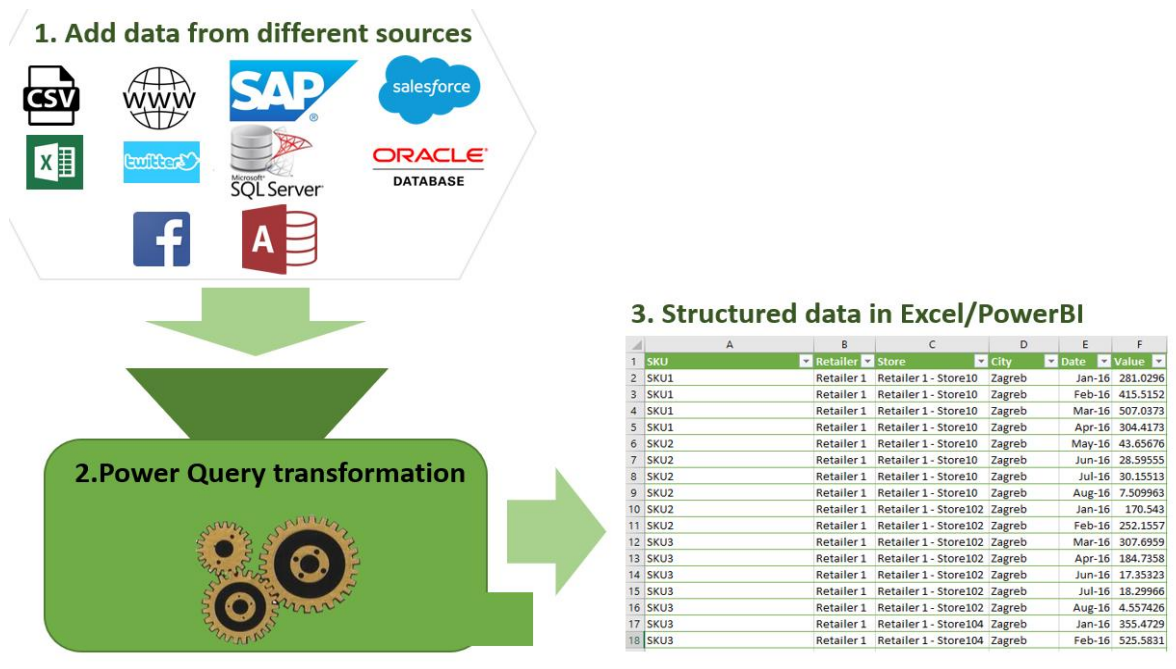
1. Add data from different sources

CSV

WWW

SAP

salesforce

X

twitter

Microsoft SQL Server

ORACLE DATABASE

f

A

2.Power Query transformation

3. Structured data in Excel/PowerBI

| | A | B | C | D | E | F |
|---|---|---|---|---|---|---|
| 1 | SKU | Retailer | Store | City | Date | Value |
| 2 | SKU1 | Retailer 1 | Retailer 1 - Store10 | Zagreb | Jan-16 | 281.0296 |
| 3 | SKU1 | Retailer 1 | Retailer 1 - Store10 | Zagreb | Feb-16 | 415.5152 |
| 4 | SKU1 | Retailer 1 | Retailer 1 - Store10 | Zagreb | Mar-16 | 507.0373 |
| 5 | SKU1 | Retailer 1 | Retailer 1 - Store10 | Zagreb | Apr-16 | 304.4173 |
| 6 | SKU2 | Retailer 1 | Retailer 1 - Store10 | Zagreb | May-16 | 43.65676 |
| 7 | SKU2 | Retailer 1 | Retailer 1 - Store10 | Zagreb | Jun-16 | 28.59555 |
| 8 | SKU2 | Retailer 1 | Retailer 1 - Store10 | Zagreb | Jul-16 | 30.15513 |
| 9 | SKU2 | Retailer 1 | Retailer 1 - Store10 | Zagreb | Aug-16 | 7.509963 |
| 10 | SKU2 | Retailer 1 | Retailer 1 - Store102 | Zagreb | Jan-16 | 170.543 |
| 11 | SKU2 | Retailer 1 | Retailer 1 - Store102 | Zagreb | Feb-16 | 252.1557 |
| 12 | SKU3 | Retailer 1 | Retailer 1 - Store102 | Zagreb | Mar-16 | 307.6959 |
| 13 | SKU3 | Retailer 1 | Retailer 1 - Store102 | Zagreb | Apr-16 | 184.7358 |
| 14 | SKU3 | Retailer 1 | Retailer 1 - Store102 | Zagreb | Jun-16 | 17.35323 |
| 15 | SKU3 | Retailer 1 | Retailer 1 - Store102 | Zagreb | Jul-16 | 18.29966 |
| 16 | SKU3 | Retailer 1 | Retailer 1 - Store102 | Zagreb | Aug-16 | 4.557426 |
| 17 | SKU3 | Retailer 1 | Retailer 1 - Store104 | Zagreb | Jan-16 | 355.4729 |
| 18 | SKU3 | Retailer 1 | Retailer 1 - Store104 | Zagreb | Feb-16 | 525.5831 |